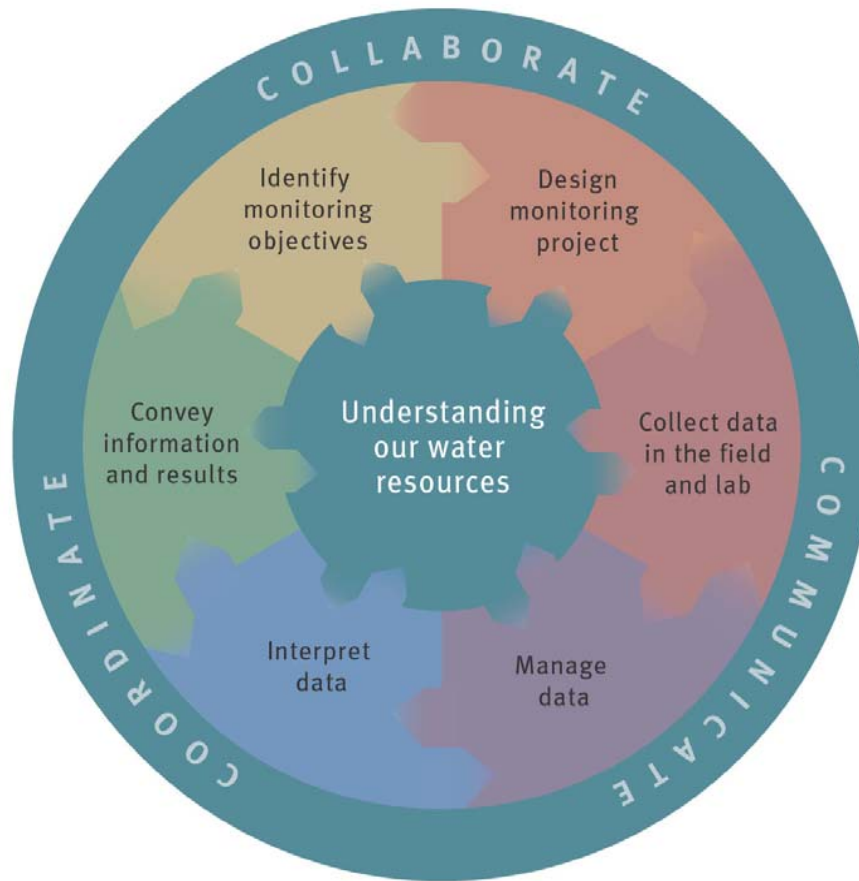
COLLABORATE

Identify monitoring objectives

Design monitoring project

Convey information and results

Understanding our water resources

Collect data in the field and lab

Interpret data

Manage data

COORDINATE

COMMUNICATE